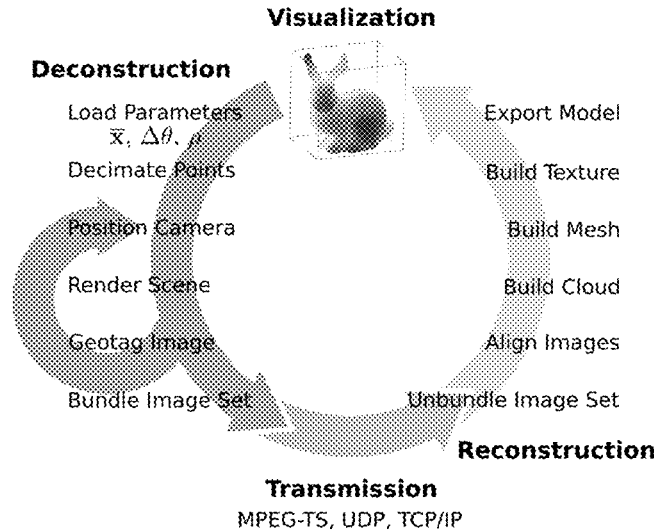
Visualization

Deconstruction

Load Parameters
$\overline{x}$, $\Delta\theta$, $\rho$

Decimate Points

Position Camera

Render Scene

Geotag Image

Bundle Image Set

Export Model

Build Texture

Build Mesh

Build Cloud

Align Images

Unbundle Image Set

Reconstruction

Transmission
MPEG-TS, UDP, TCP/IP